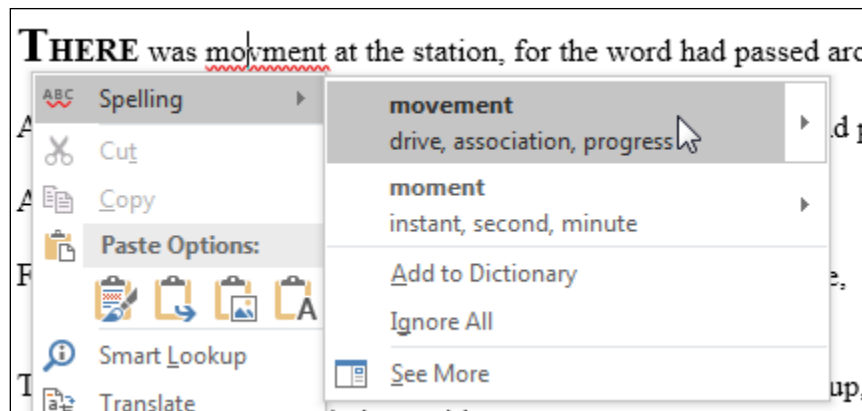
THERE was movment at the station, for the word had passed aro

A d p

A

F e,

T up,

ABC Spelling

Cut

Copy

Paste Options:

Smart Lookup

Translate

movement
drive, association, progress

moment
instant, second, minute

Add to Dictionary

Ignore All

See More